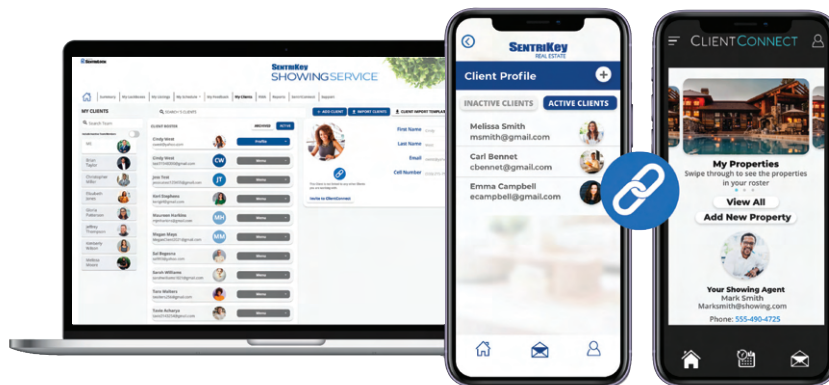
SENTRIKEY SHOWINGSERVICE

MY CLIENTS

+ ADD CLIENT
IMPORT CLIENTS
CLIENT IMPORT TEMPLATE

CLIENT ROSTER
ARCHIVED
ACTIVE

Cindy West
Cindy West
Jose Yost
Karl Stephens
Maureen Hurtles
Megan Mays
Sal Bogosco
Sarah Williams
Toro Walters
Tanio Acharya

Profile
Menu

First Name
Last Name
Email
Cell Number

Invite to ClientConnect

SENTRIKEY REAL ESTATE

Client Profile

INACTIVE CLIENTS
ACTIVE CLIENTS

Melissa Smith
msmith@gmail.com

Carl Bennet
cbennet@gmail.com

Emma Campbell
ecampbell@gmail.com

CLIENTCONNECT

My Properties
Swipe through to see the properties in your roster

View All

Add New Property

Your Showing Agent
Mark Smith
Marksmith@showing.com

Phone: 555-490-4725